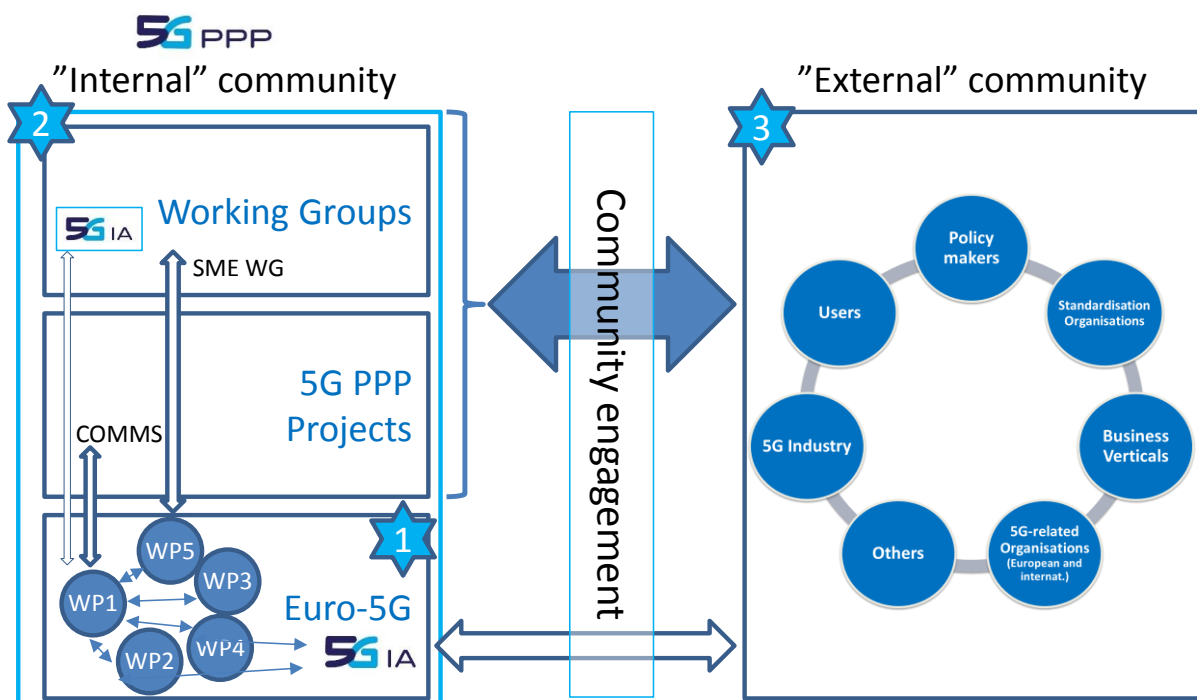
5G PPP

”Internal” community

2

5G IA

Working Groups

SME WG

5G PPP Projects

COMMS

1

WP5

WP3

WP1

Euro-5G

WP4

WP2

5G IA

Community engagement

”External” community

3

Policy makers

Standardisation Organisations

Business Verticals

5G-related Organisations (European and internat.)

Others

5G Industry

Users